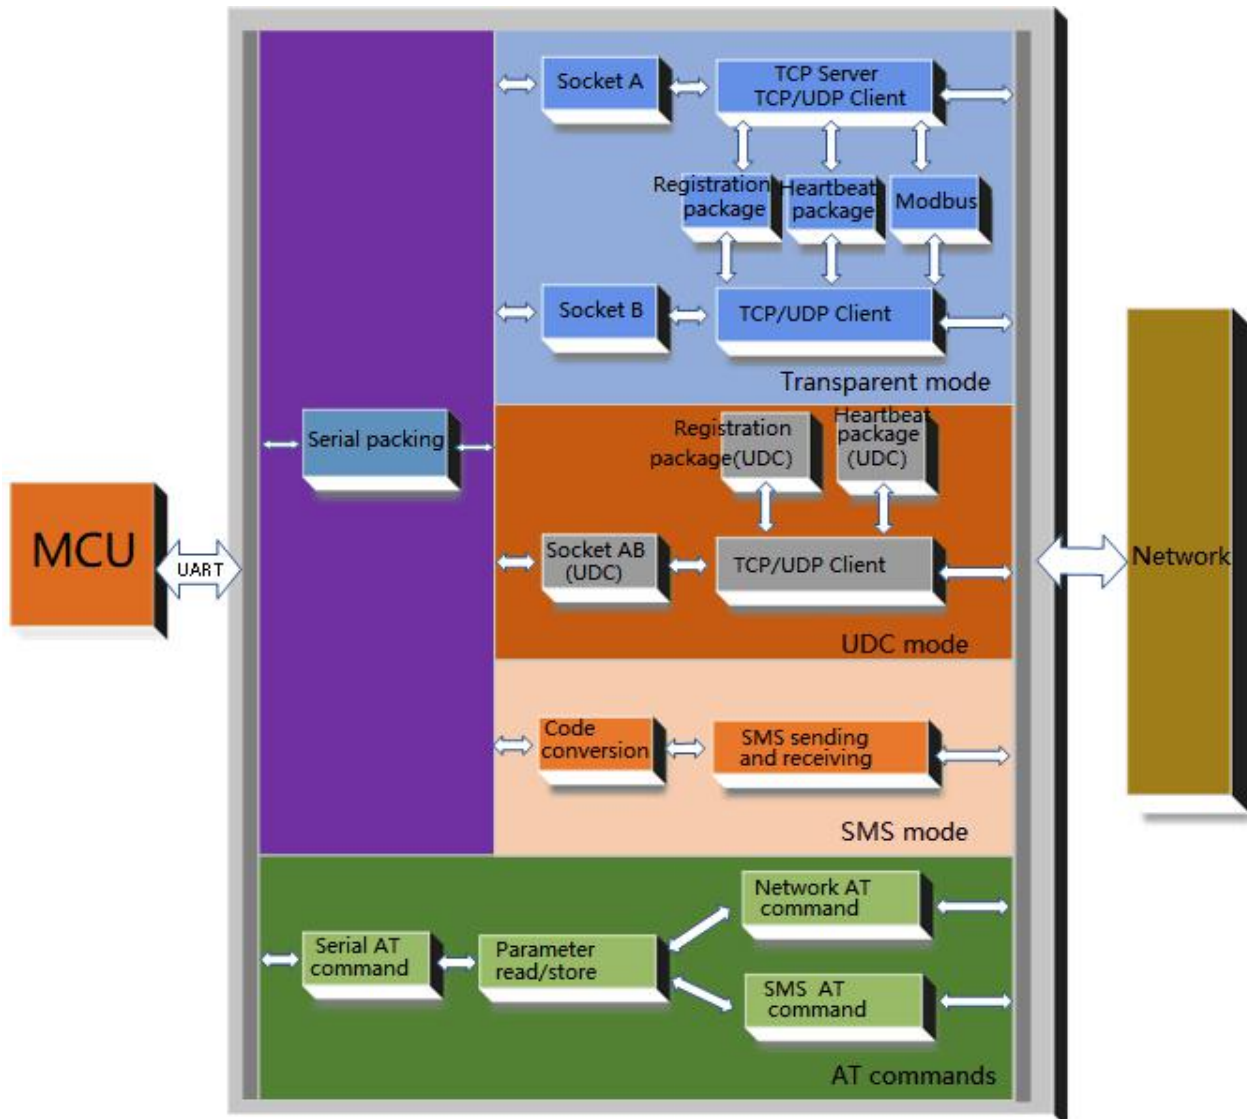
MCU

UART

Serial packing

Socket A

TCP Server
TCP/UDP Client

Registration package

Heartbeat package

Modbus

Socket B

TCP/UDP Client

Transparent mode

Registration package(UDC)

Heartbeat package (UDC)

Socket AB (UDC)

TCP/UDP Client

UDC mode

Code conversion

SMS sending and receiving

SMS mode

Serial AT command

Parameter read/store

Network AT command

SMS AT command

AT commands

Network